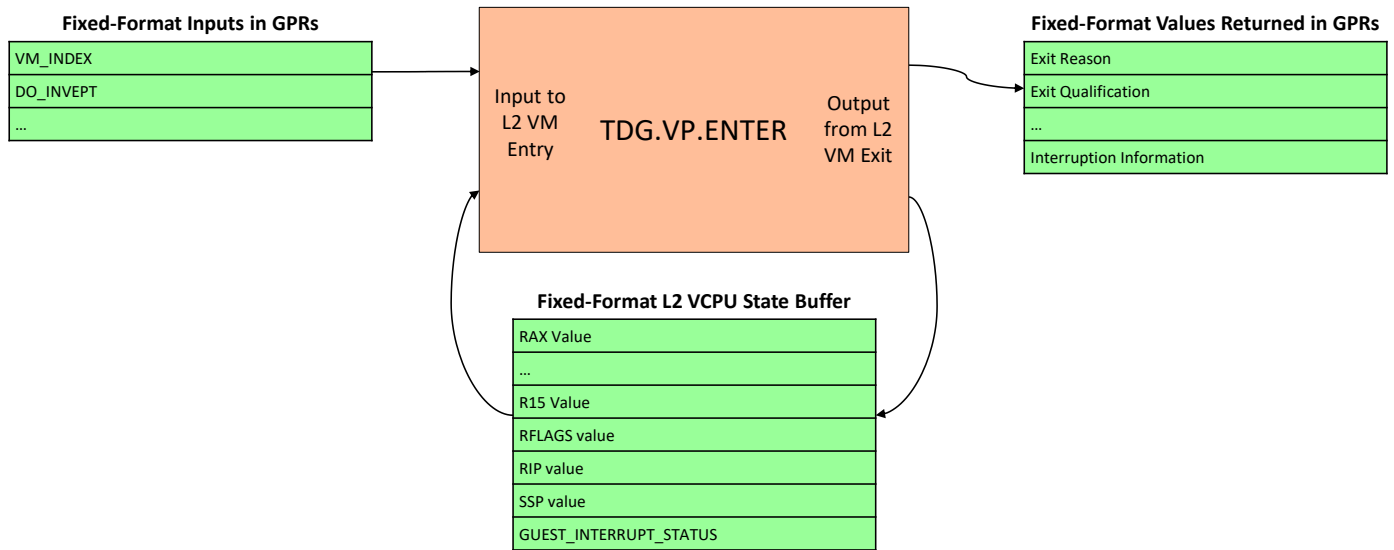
Fixed-Format Inputs in GPRs

VM_INDEX

DO_INVEPT

…

Input to L2 VM Entry

TDG.VP.ENTER

Output from L2 VM Exit

Fixed-Format Values Returned in GPRs

Exit Reason

Exit Qualification

…

Interruption Information

Fixed-Format L2 VCPU State Buffer

RAX Value

…

R15 Value

RFLAGS value

RIP value

SSP value

GUEST_INTERRUPT_STATUS